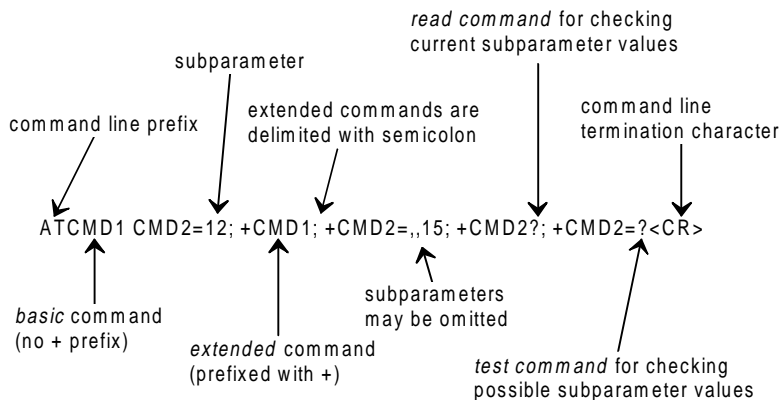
*read command* for checking current subparameter values

subparameter

extended commands are delimited with semicolon

command line prefix

command line termination character

ATCMD1 CMD2=12; +CMD1; +CMD2=,,15; +CMD2?; +CMD2=?<CR>

*basic* command (no + prefix)

*extended* command (prefixed with +)

subparameters may be omitted

*test command* for checking possible subparameter values